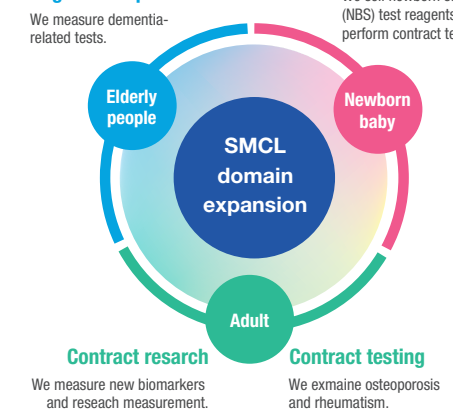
We measure dementia-related tests.

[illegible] (NBS) test reagents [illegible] perform contract te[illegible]

Elderly people

Newborn baby

SMCL domain expansion

Adult

Contract resarch

We measure new biomarkers and reseach measurement.

Contract testing

We exmaine osteoporosis and rheumatism.